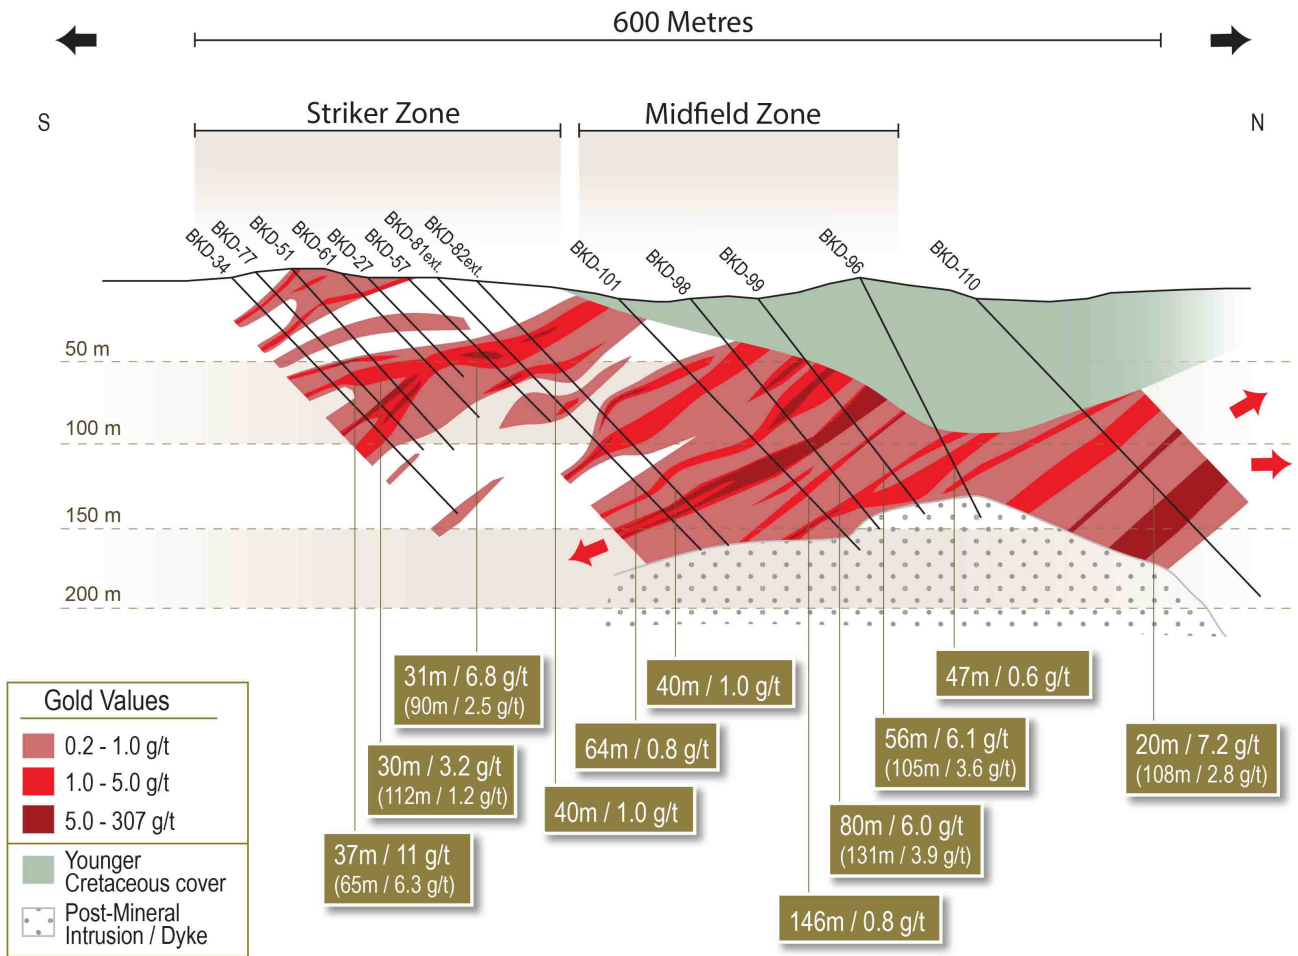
600 Metres

S

N

Striker Zone

Midfield Zone

BKD-34
BKD-77
BKD-51
BKD-61
BKD-27
BKD-57
BKD-81ext.
BKD-82ext.
BKD-101
BKD-98
BKD-99
BKD-96
BKD-110

50 m
100 m
150 m
200 m

31m / 6.8 g/t
(90m / 2.5 g/t)

40m / 1.0 g/t

47m / 0.6 g/t

64m / 0.8 g/t

56m / 6.1 g/t
(105m / 3.6 g/t)

20m / 7.2 g/t
(108m / 2.8 g/t)

30m / 3.2 g/t
(112m / 1.2 g/t)

40m / 1.0 g/t

80m / 6.0 g/t
(131m / 3.9 g/t)

37m / 11 g/t
(65m / 6.3 g/t)

146m / 0.8 g/t

Gold Values
0.2 - 1.0 g/t
1.0 - 5.0 g/t
5.0 - 307 g/t
Younger Cretaceous cover
Post-Mineral Intrusion / Dyke